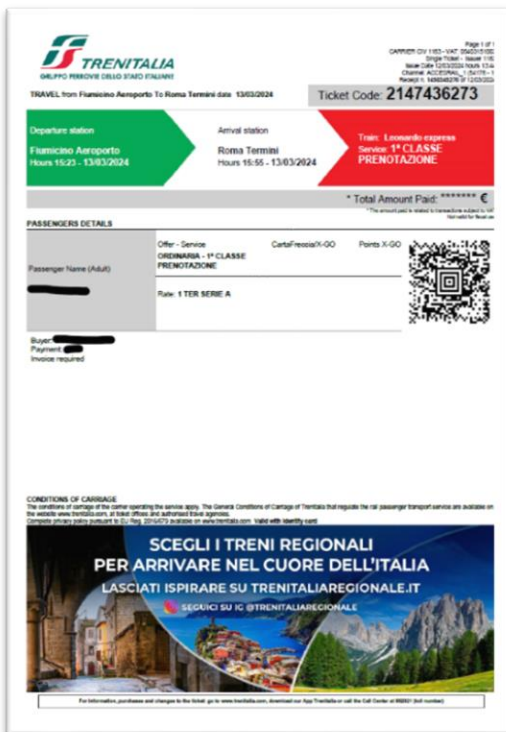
TRENITALIA
GRUPPO FERROVIE DELLO STATO ITALIANE

Page 1 of 1
CARRIER CIV 1183 - VAT 05403151003
Single Ticket - Issuer 1183
Issue Date 12/03/2024 Hour 13:4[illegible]
Channel: ACCESRAIL_1 (54176 - 1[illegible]
Receipt n. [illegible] of 12/03/202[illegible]

TRAVEL from Fiumicino Aeroporto To Roma Termini date 13/03/2024

Ticket Code: 2147436273

Departure station
Fiumicino Aeroporto
Hours 15:23 - 13/03/2024

Arrival station
Roma Termini
Hours 15:55 - 13/03/2024

Train: Leonardo express
Service: 1ª CLASSE PRENOTAZIONE

* Total Amount Paid: ******* €
* The amount paid is related to transactions subject to VAT
Not valid for fiscal use

PASSENGERS DETAILS

Passenger Name (Adult)

Offer - Service
ORDINARIA - 1ª CLASSE PRENOTAZIONE

CartaFreccia/X-GO

Points X-GO

Rate: 1 TER SERIE A

Buyer:
Payment:
Invoice required

CONDITIONS OF CARRIAGE
The conditions of carriage of the carrier operating the service apply. The General Conditions of Carriage of Trenitalia that regulate the rail passenger transport service are available on the website www.trenitalia.com, at ticket offices and authorised travel agencies.
Complete privacy policy pursuant to EU Reg. 2016/679 available on www.trenitalia.com Valid with identity card

SCEGLI I TRENI REGIONALI
PER ARRIVARE NEL CUORE DELL'ITALIA
LASCIATI ISPIRARE SU TRENITALIAREGIONALE.IT
SEGUICI SU IG @TRENITALIAREGIONALE

For information, purchases and changes to the ticket: go to www.trenitalia.com, download our App Trenitalia or call the Call Center at 892021 (toll number)